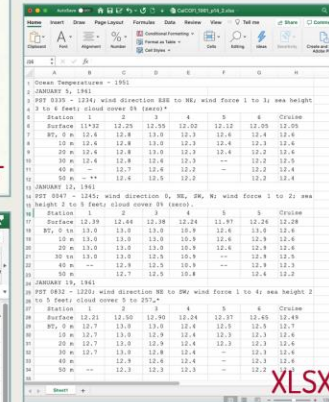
AutoSave CalCOFI_1961_p14_3.xlsx

Home Insert Draw Page Layout Formulas Data Review View Tell me Share Comments

Clipboard Font Alignment Number Conditional Formatting Format as Table Cell Styles Cells Editing Ideas Sensitivity Create and Adobe P

J36

| | A | B | C | D | E | F | G | H |
|---|---|---|---|---|---|---|---|---|
| 1 | Ocean Temperatures - 1961 | | | | | | | |
| 2 | JANUARY 5, 1961 | | | | | | | |
| 3 | PST 0335 - 1234; wind direction ESE to NE; wind force 1 to 3; sea height | | | | | | | |
| 4 | 3 to 6 feet; cloud cover 0% (zero)* | | | | | | | |
| 5 | Station | 1 | 2 | 3 | 4 | 5 | 6 | Cruise |
| 6 | Surface | 11*32 | 12.25 | 12.55 | 12.02 | 12.12 | 12.05 | 12.0% |
| 7 | BT, 0 m | 12.4 | 12.8 | 13.0 | 12.3 | 12.4 | 12.5 | 12.6 |
| 8 | 10 m | 12.4 | 12.8 | 13.0 | 12.3 | 12.4 | 12.3 | 12.6 |
| 9 | 20 m | 12.4 | 12.8 | 13.0 | 12.3 | 12.4 | 12.3 | 12.6 |
| 10 | 30 m | 12.4 | 12.8 | 12.6 | 12.3 | -- | 12.3 | 12.6 |
| 11 | 40 m | -- | 12.7 | 12.6 | 12.2 | -- | 12.3 | 12.6 |
| 12 | 50 m | -- ** | 12.6 | 12.6 | 12.2 | -- | 12.3 | 12.6 |
| 13 | JANUARY 12, 1961 | | | | | | | |
| 14 | PST 0547 - 1245; wind direction 0, NE, SW, W; wind force 1 to 2; sea | | | | | | | |
| 15 | height 2 to 5 feet; cloud cover 0% (zero). | | | | | | | |
| 16 | Station | 1 | 2 | 3 | 4 | 5 | 6 | Cruise |
| 17 | Surface | 12.39 | 12.49 | 12.38 | 12.24 | 11.97 | 12.26 | 12.28 |
| 18 | BT, 0 m | 12.9 | 13.0 | 13.0 | 10.9 | 12.6 | 13.0 | 12.6 |
| 19 | 10 m | 13.0 | 13.0 | 13.0 | 10.9 | 12.6 | 12.5 | 12.6 |
| 20 | 20 m | 13.0 | 13.0 | 13.0 | 10.9 | 12.6 | 12.5 | 12.6 |
| 21 | 30 m | 13.0 | 13.0 | 13.0 | 10.9 | 12.6 | 12.5 | 12.6 |
| 22 | 40 m | -- | 12.9 | 12.5 | 10.8 | 12.6 | 12.3 | 12.6 |
| 23 | 50 m | -- | 12.7 | 12.5 | 10.8 | -- | 12.2 | 12.6 |
| 24 | JANUARY 19, 1961 | | | | | | | |
| 25 | PST 0832 - 1230; wind direction NE to SW; wind force 1 to 4; sea height 2 | | | | | | | |
| 26 | to 5 feet; cloud cover 0 to 25%.* | | | | | | | |
| 27 | Station | 1 | 2 | 3 | 4 | 5 | 6 | Cruise |
| 28 | Surface | 12.21 | 12.50 | 12.90 | 12.37 | 12.65 | 12.49 | 12.7 |
| 29 | BT, 0 m | 12.7 | 12.9 | 13.0 | 12.5 | 12.5 | 12.5 | 12.7 |
| 30 | 10 m | 12.7 | 12.9 | 13.0 | 12.4 | 12.5 | 12.5 | 12.7 |
| 31 | 20 m | 12.7 | 12.9 | 12.9 | 12.4 | 12.3 | 12.4 | 12.7 |
| 32 | 30 m | 12.7 | 12.8 | 12.8 | 12.4 | -- | 12.3 | 12.6 |
| 33 | 40 m | -- | 12.4 | 12.8 | 12.4 | -- | 12.1 | 12.6 |
| 34 | 50 m | -- | 12.3 | 12.8 | 12.3 | -- | 12.1 | 12.6 |

Sheet1

XLSX